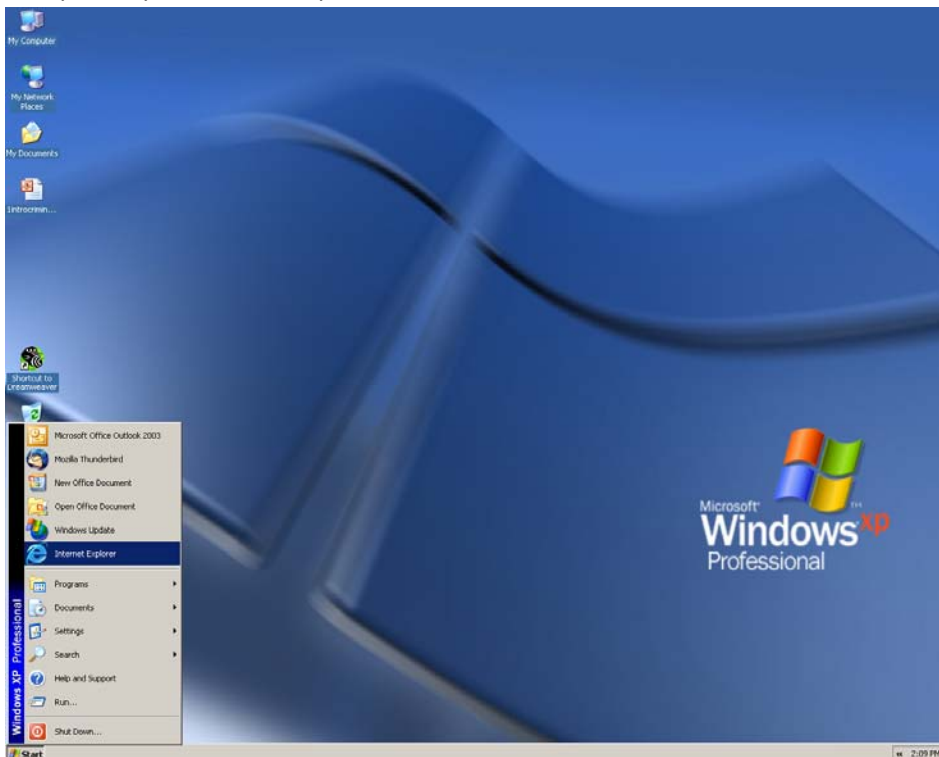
My Computer

My Network Places

My Documents

Introcrimin...

Shortcut to Dreamweaver

Microsoft Office Outlook 2003
Mozilla Thunderbird
New Office Document
Open Office Document
Windows Update
Internet Explorer
Programs
Documents
Settings
Search
Help and Support
Run...
Shut Down...

Windows XP Professional

Microsoft® Windows xp Professional

Start

2:09 PM